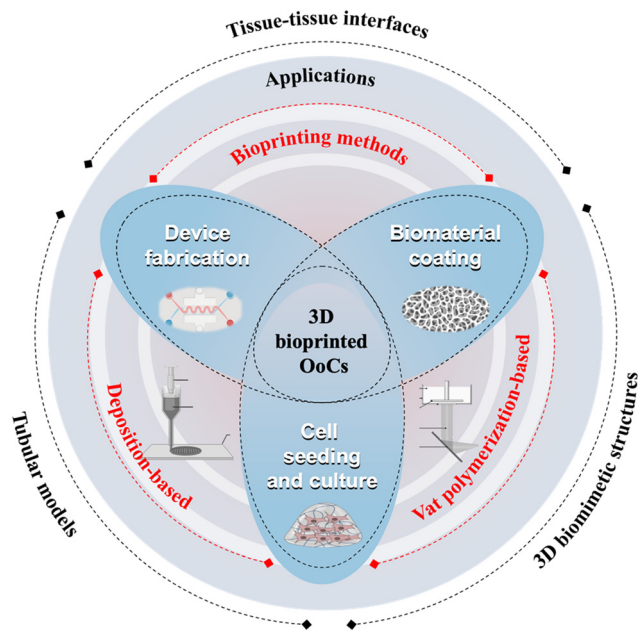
Tissue-tissue interfaces

Applications

Bioprinting methods

Device fabrication

Biomaterial coating

3D bioprinted OoCs

Cell seeding and culture

Deposition-based

Vat polymerization-based

Tubular models

3D biomimetic structures